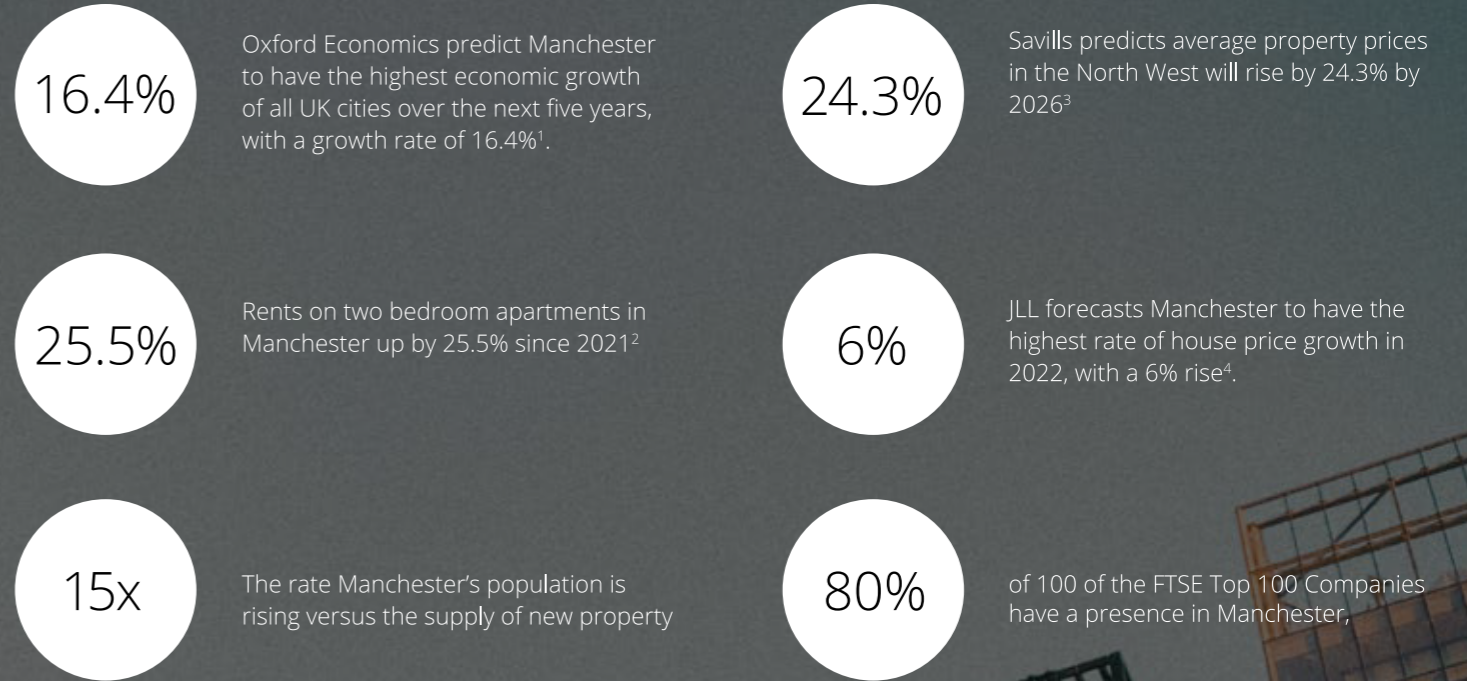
16.4%

Oxford Economics predict Manchester to have the highest economic growth of all UK cities over the next five years, with a growth rate of 16.4%$^1$.

24.3%

Savills predicts average property prices in the North West will rise by 24.3% by 2026$^3$

25.5%

Rents on two bedroom apartments in Manchester up by 25.5% since 2021$^2$

6%

JLL forecasts Manchester to have the highest rate of house price growth in 2022, with a 6% rise$^4$.

15x

The rate Manchester's population is rising versus the supply of new property

80%

of 100 of the FTSE Top 100 Companies have a presence in Manchester,